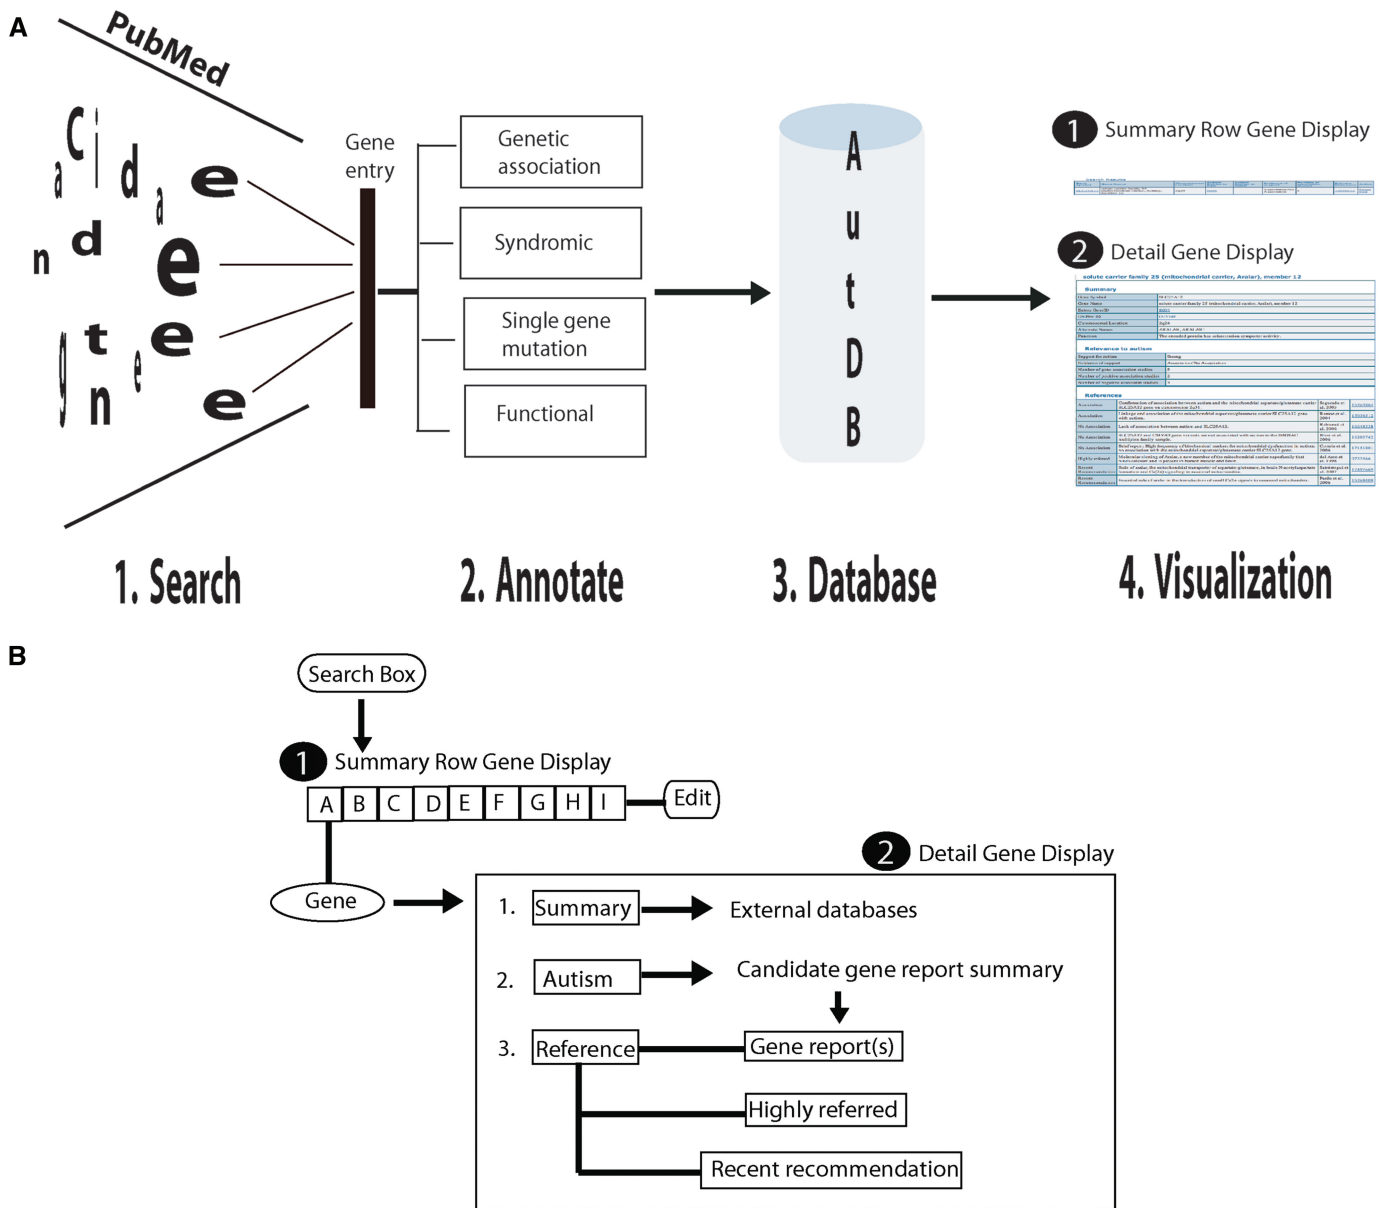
A

PubMed

a C i d a e n d e t e g e n e

Gene entry

Genetic association

Syndromic

Single gene mutation

Functional

A u t D B

1 Summary Row Gene Display

2 Detail Gene Display

solute carrier family 25 (mitochondrial carrier, Aralar), member 12

Summary

Relevance to autism

References

1. Search

2. Annotate

3. Database

4. Visualization

B

Search Box

1 Summary Row Gene Display

| A | B | C | D | E | F | G | H | I |
|---|---|---|---|---|---|---|---|---|

Edit

2 Detail Gene Display

Gene

1. Summary External databases

2. Autism Candidate gene report summary

3. Reference Gene report(s)

Highly referred

Recent recommendation